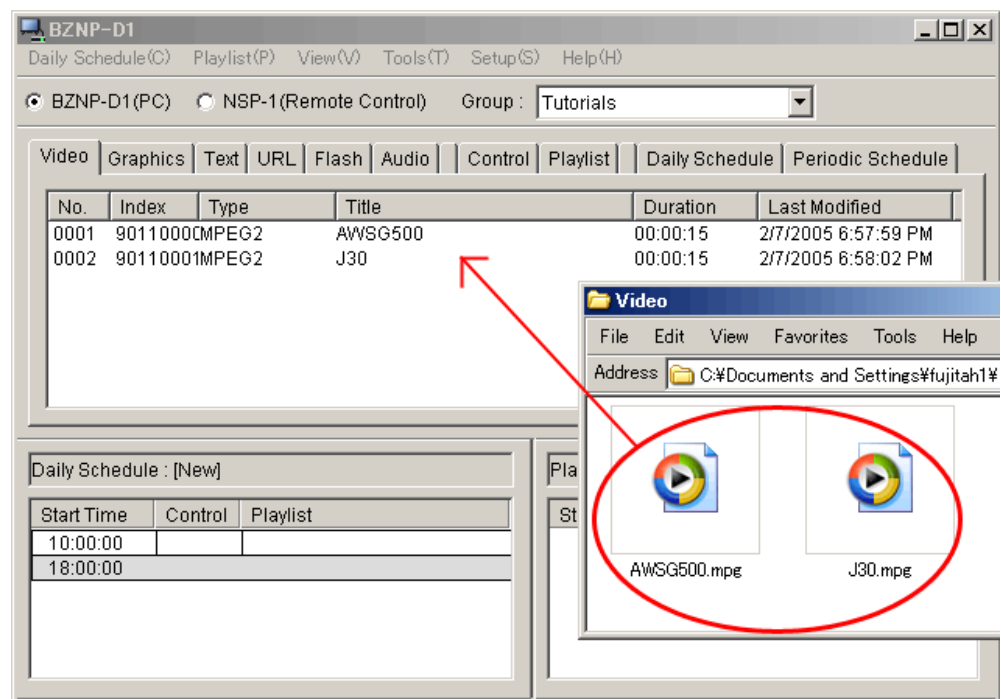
BZNP-D1

Daily Schedule(C) Playlist(P) View(V) Tools(T) Setup(S) Help(H)

BZNP-D1(PC) NSP-1(Remote Control) Group : Tutorials

Video | Graphics | Text | URL | Flash | Audio | Control | Playlist | Daily Schedule | Periodic Schedule

| No. | Index | Type | Title | Duration | Last Modified |
|---|---|---|---|---|---|
| 0001 | 90110000 | MPEG2 | AWSG500 | 00:00:15 | 2/7/2005 6:57:59 PM |
| 0002 | 90110001 | MPEG2 | J30 | 00:00:15 | 2/7/2005 6:58:02 PM |

Video

File Edit View Favorites Tools Help

Address C:¥Documents and Settings¥fujitah1¥

AWSG500.mpg

J30.mpg

Daily Schedule : [New]

| Start Time | Control | Playlist |
|---|---|---|
| 10:00:00 | | |
| 18:00:00 | | |

Pla

St